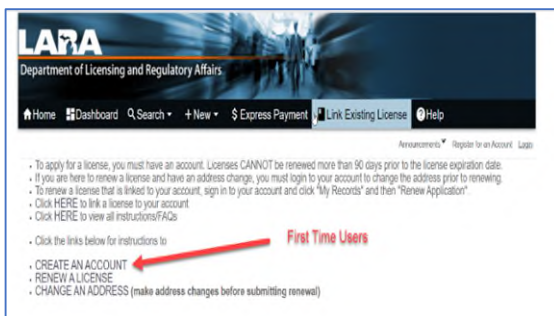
LARA
Department of Licensing and Regulatory Affairs

Home Dashboard Search ▾ +New ▾ $ Express Payment Link Existing License Help

Announcements ▾ Register for an Account Login

- To apply for a license, you must have an account. Licenses CANNOT be renewed more than 90 days prior to the license expiration date.
- If you are here to renew a license and have an address change, you must login to your account to change the address prior to renewing.
- To renew a license that is linked to your account, sign in to your account and click "My Records" and then "Renew Application".
- Click HERE to link a license to your account
- Click HERE to view all instructions/FAQs

- Click the links below for instructions to

First Time Users

- CREATE AN ACCOUNT
- RENEW A LICENSE
- CHANGE AN ADDRESS (make address changes before submitting renewal)